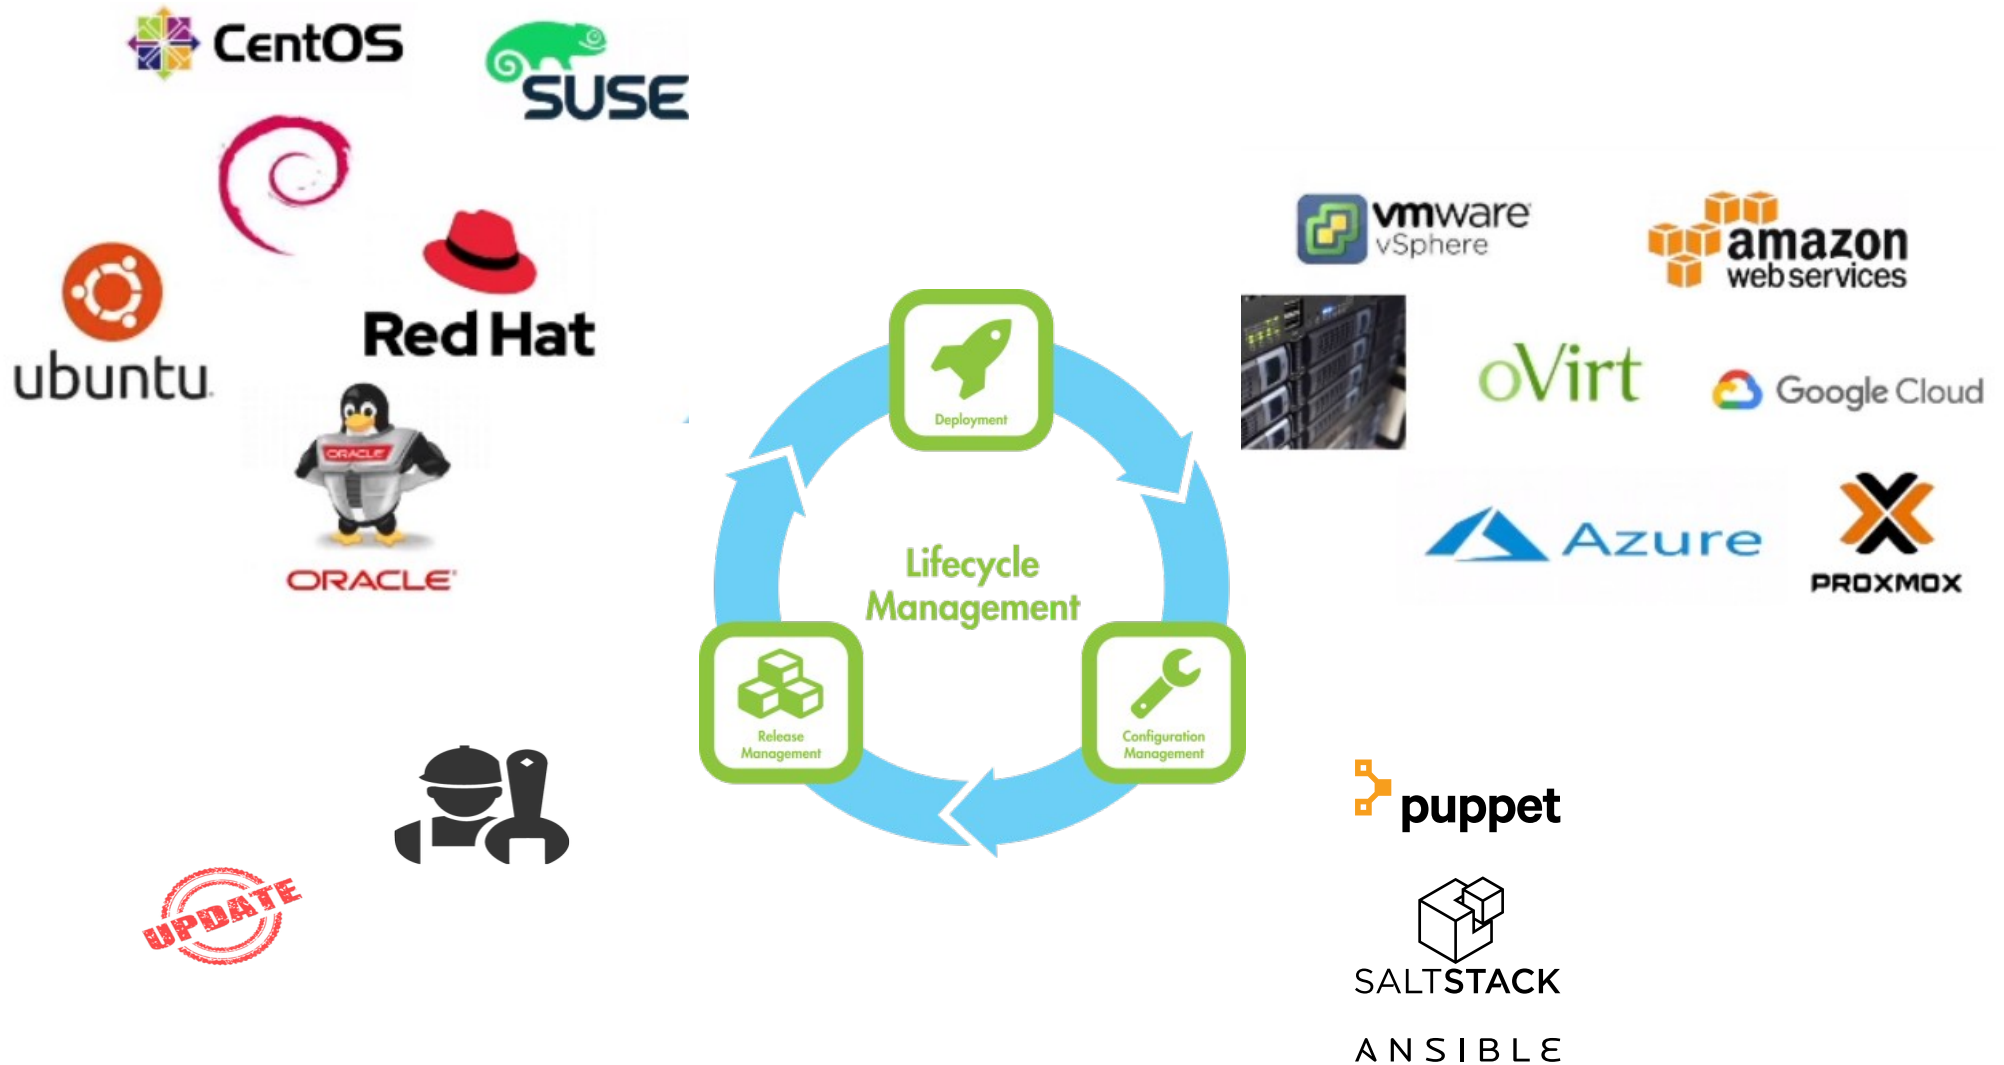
CentOS

SUSE

Red Hat

ubuntu

ORACLE

ORACLE

Deployment

Lifecycle Management

Release Management

Configuration Management

UPDATE

vmware vSphere

amazon web services

oVirt

Google Cloud

Azure

PROXMOX

puppet

SALTSTACK

ANSIBLE